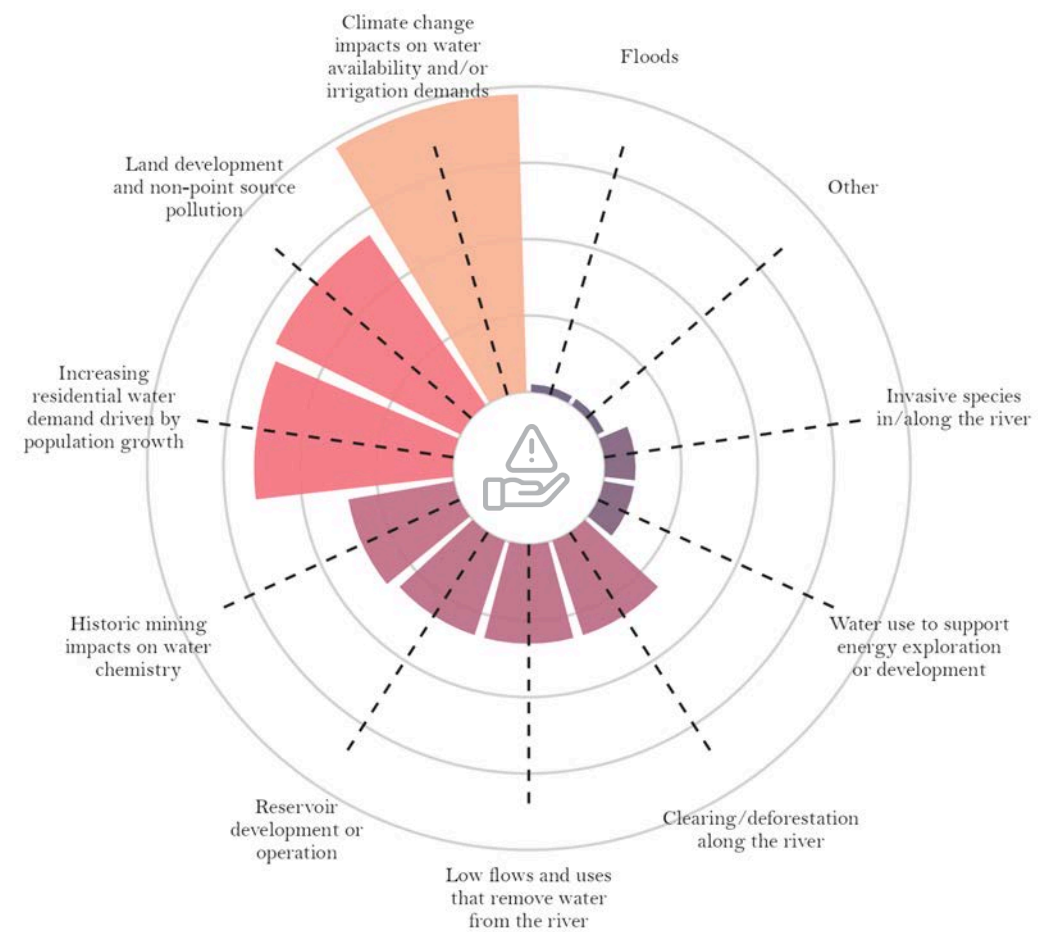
Climate change impacts on water availability and/or irrigation demands

Floods

Other

Land development and non-point source pollution

Increasing residential water demand driven by population growth

Invasive species in/along the river

Water use to support energy exploration or development

Historic mining impacts on water chemistry

Reservoir development or operation

Clearing/deforestation along the river

Low flows and uses that remove water from the river